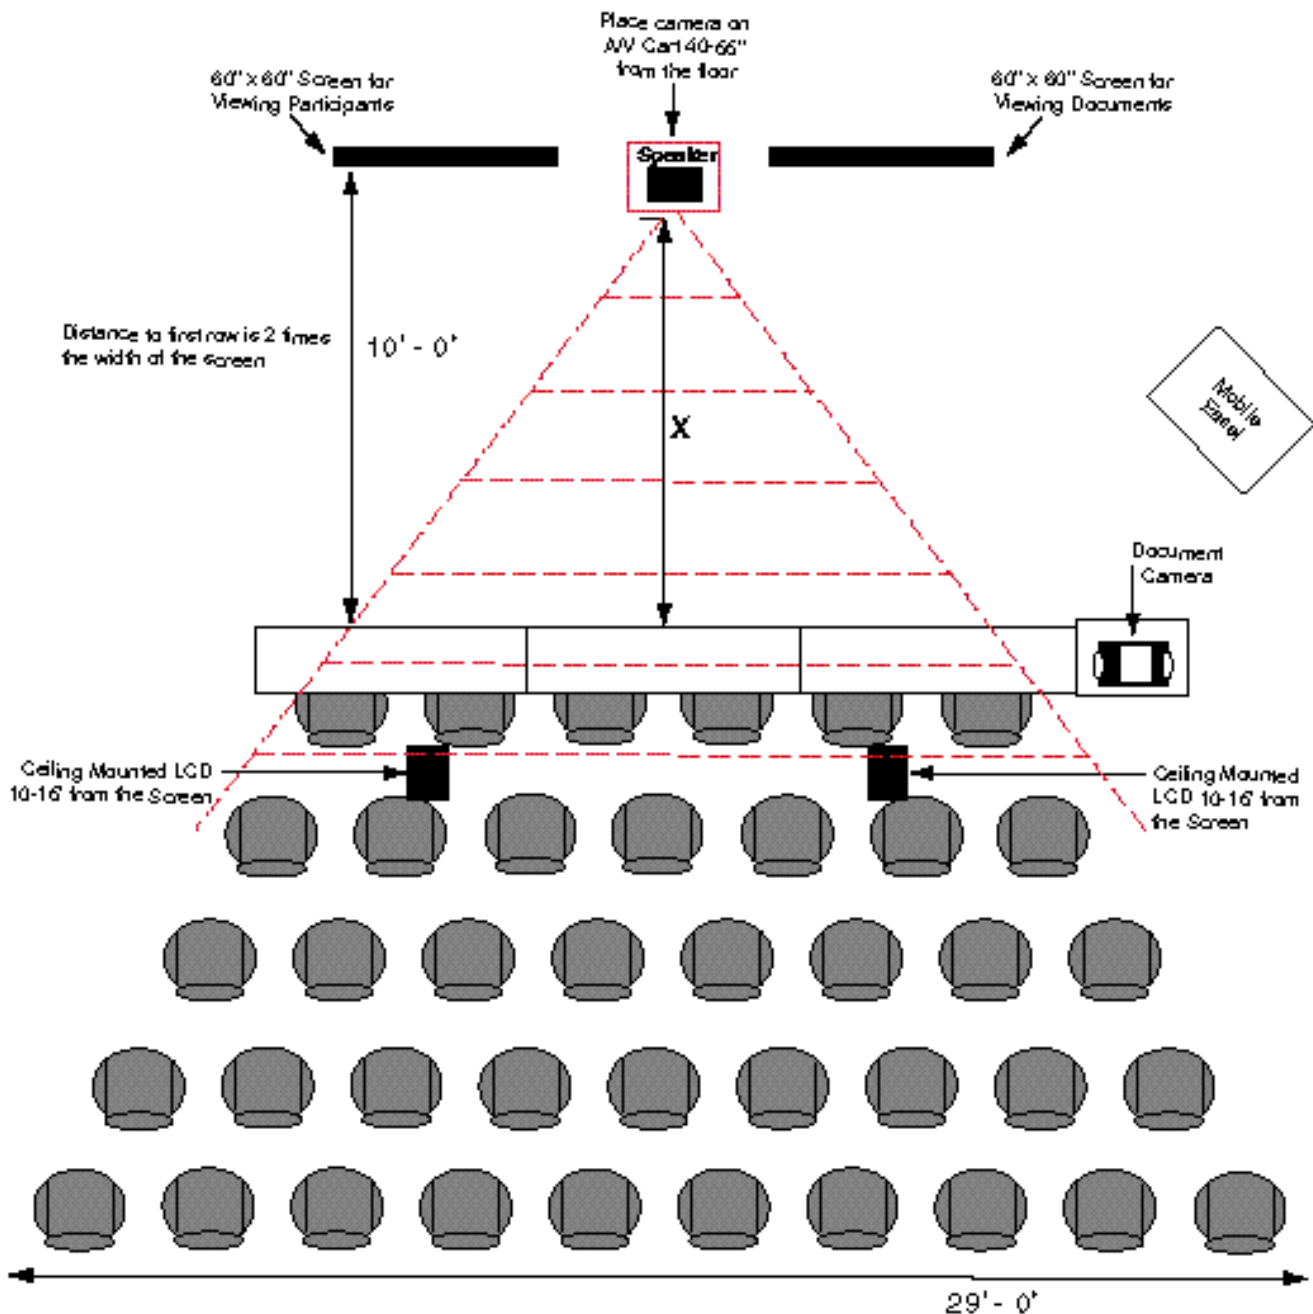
Place camera on A/V Cart 40-66" from the floor

60" x 60" Screen for Viewing Participants

60" x 60" Screen for Viewing Documents

Speaker

Distance to first row is 2 times the width of the screen

10' - 0"

X

Mobile Easel

Document Camera

Ceiling Mounted LCD 10-16' from the Screen

Ceiling Mounted LCD 10-16' from the Screen

29' - 0"